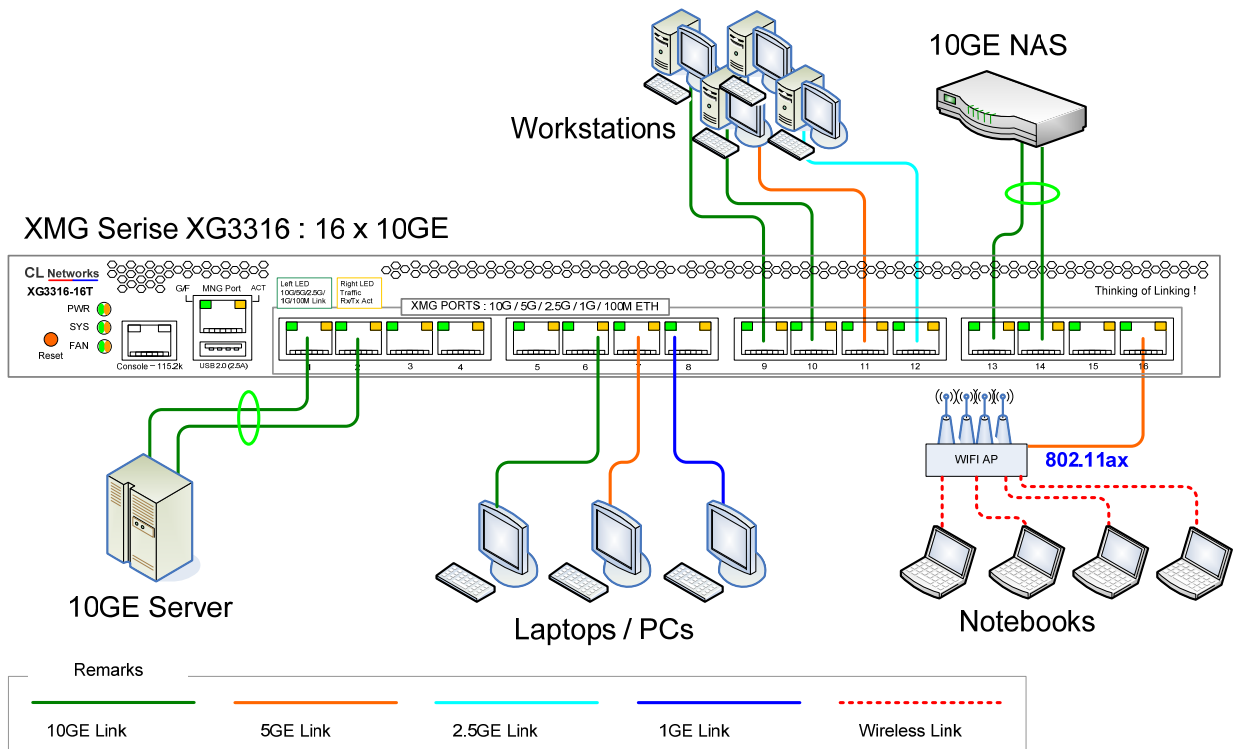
10GE NAS

Workstations

XMG Serise XG3316 : 16 x 10GE

CL Networks
XG3316-16T

PWR
SYS
FAN
Reset

G/F MNG Port ACT

Console - 115.2k
USB 2.0 (2.5A)

Left LED 10G/5G/2.5G/ 1G/100M Link

Right LED Traffic Rx/Tx Act

XMG PORTS : 10G / 5G / 2.5G / 1G / 100M ETH

Thinking of Linking !

1 2 3 4 5 6 7 8 9 10 11 12 13 14 15 16

WIFI AP

802.11ax

10GE Server

Laptops / PCs

Notebooks

Remarks

10GE Link

5GE Link

2.5GE Link

1GE Link

Wireless Link